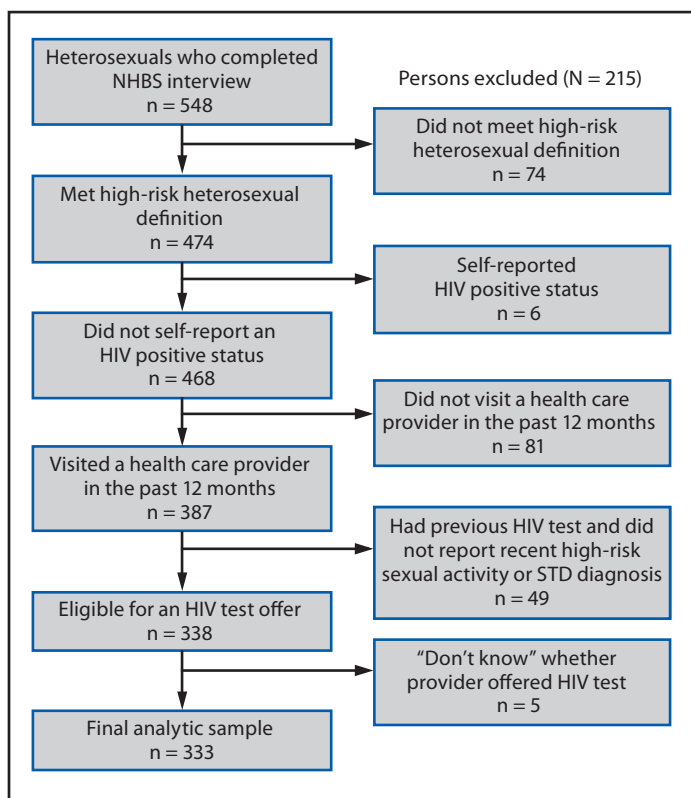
Heterosexuals who completed NHBS interview
n = 548

Persons excluded (N = 215)

Did not meet high-risk heterosexual definition
n = 74

Met high-risk heterosexual definition
n = 474

Self-reported HIV positive status
n = 6

Did not self-report an HIV positive status
n = 468

Did not visit a health care provider in the past 12 months
n = 81

Visited a health care provider in the past 12 months
n = 387

Had previous HIV test and did not report recent high-risk sexual activity or STD diagnosis
n = 49

Eligible for an HIV test offer
n = 338

“Don’t know” whether provider offered HIV test
n = 5

Final analytic sample
n = 333